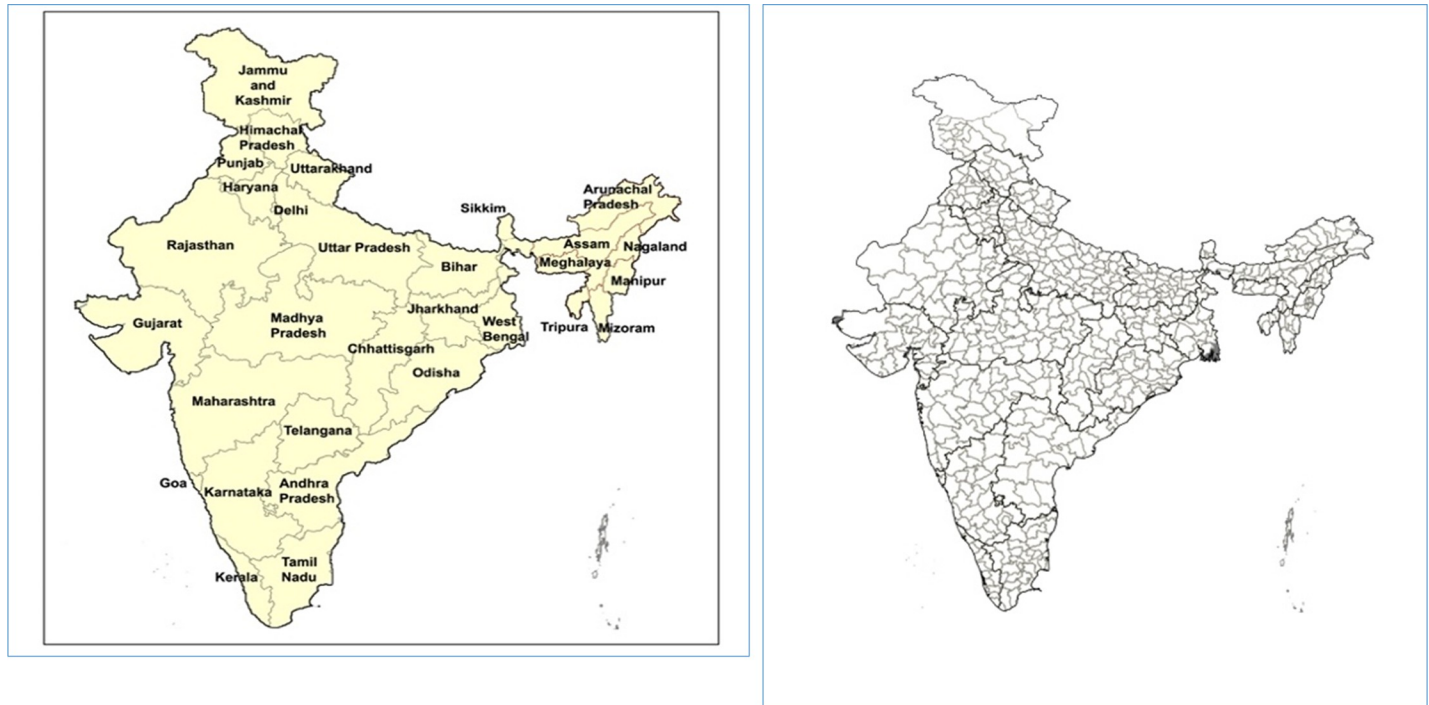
Jammu and Kashmir
Himachal Pradesh
Punjab
Uttarakhand
Haryana
Delhi
Arunachal Pradesh
Sikkim
Rajasthan
Uttar Pradesh
Assam
Nagaland
Bihar
Meghalaya
Manipur
Gujarat
Madhya Pradesh
Jharkhand
West Bengal
Tripura
Mizoram
Chhattisgarh
Odisha
Maharashtra
Telangana
Goa
Karnataka
Andhra Pradesh
Tamil Nadu
Kerala